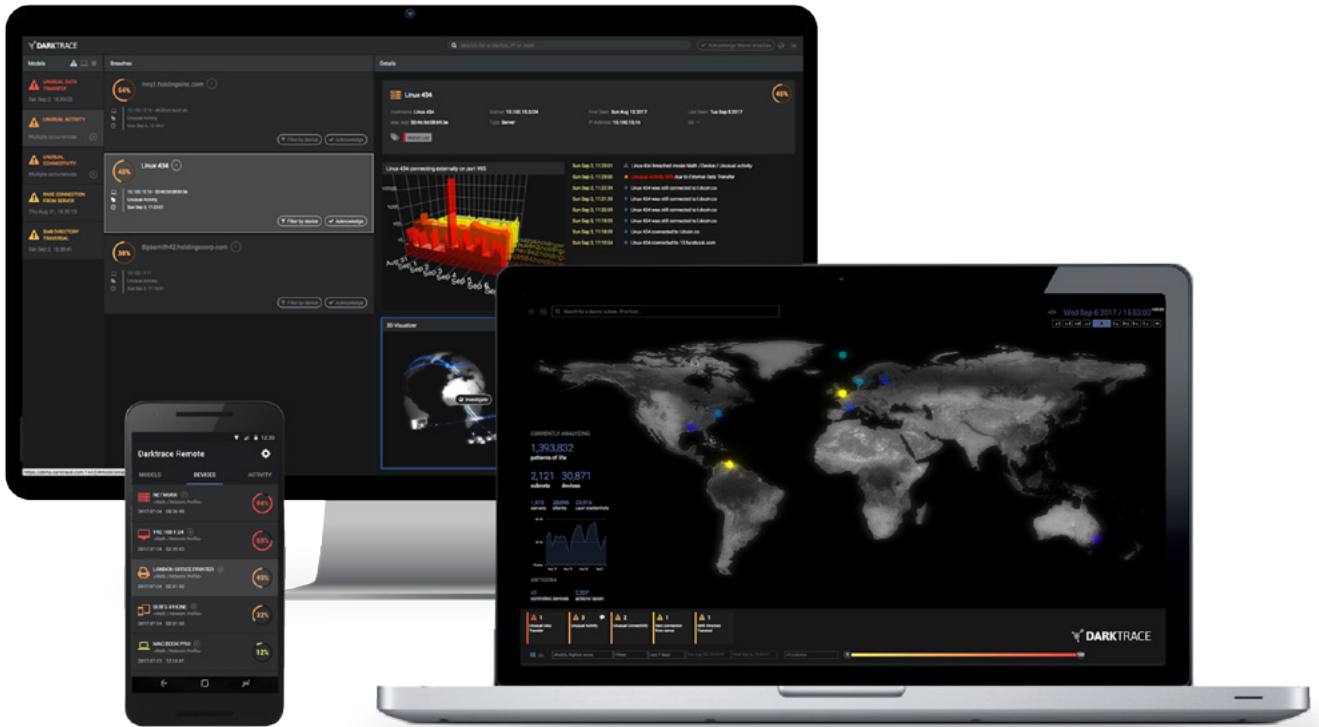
DARKTRACE

Models

Breaches

Details

UNUSUAL DATA TRANSFER
Sat Sep 2, 16:29:03

UNUSUAL ACTIVITY
Multiple occurrences

UNUSUAL CONNECTIVITY
Multiple occurrences

RARE CONNECTION FROM SERVER
Thu Aug 31, 16:30:19

SMB DIRECTORY TRAVERSAL
Sat Sep 2, 16:38:41

54%
mrp1.holdingsinc.com

Unusual Activity

Filter by device
Acknowledge

45%
Linux 434

Unusual Activity

Filter by device
Acknowledge

39%
llpsmith42.holdingscorp.com

Unusual Activity

Filter by device
Acknowledge

Linux 434

45%

Hostname Linux 434
Subnet 10.150.15.0/24
First Seen Sun Aug 13 2017
Last Seen Tue Sep 5 2017
Type Server
IP Address 10.150.15.14

Linux 434 connecting externally on port 993

Sun Sep 3, 11:23:01 Linux 434 breached model Multi / Device / Unusual Activity
Sun Sep 3, 11:23:00 Unusual activity due to External Data Transfer
Sun Sep 3, 11:22:39 Linux 434 was still connected to t.dooh.co
Sun Sep 3, 11:21:35 Linux 434 was still connected to t.dooh.co
Sun Sep 3, 11:20:05 Linux 434 was still connected to t.dooh.co
Sun Sep 3, 11:19:03 Linux 434 was still connected to t.dooh.co
Sun Sep 3, 11:18:03 Linux 434 connected to t.dooh.co
Sun Sep 3, 11:10:54 Linux 434 connected to 13.facebook.com

3D Visualizer

Investigate

12:30
Darktrace Remote
MODELS DEVICES ACTIVITY

NETWORK
2017-07-04 08:34:48
54%

FRE 102 1.24
2017-07-04 02:31:03
59%

LONDON OFFICE PRINTER
2017-07-04 02:31:02
45%

BOB'S IPHONE
2017-07-04 02:31:02
32%

MACBOOK PRO
2017-07-03 12:18:45
12%

Search for a device, subnet, IP or host

Wed Sep 6 2017 / 15:52:02

CURRENTLY ANALYZING
1,393,832
patterns of life

2,121 30,871
subnets devices

1,913 28,096 23,014
servers clients user credentials

ANTIGENA
45 2,007
controlled devices actions taken

1 Unusual data transfer
3 Unusual Activity
2 Unusual connectivity
1 Rare connection from server
1 SMB Directory Traversal

DARKTRACE